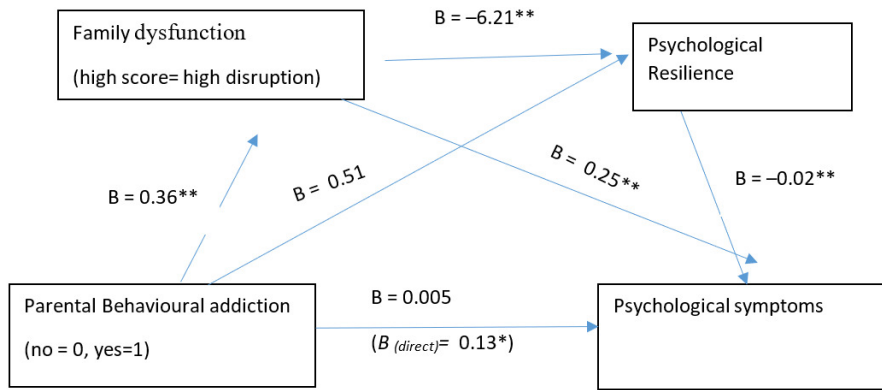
Family dysfunction
(high score= high disruption)

B = –6.21**

Psychological Resilience

B = 0.25**

B = –0.02**

B = 0.36**

B = 0.51

Parental Behavioural addiction
(no = 0, yes=1)

B = 0.005
($B_{(direct)}$= 0.13*)

Psychological symptoms